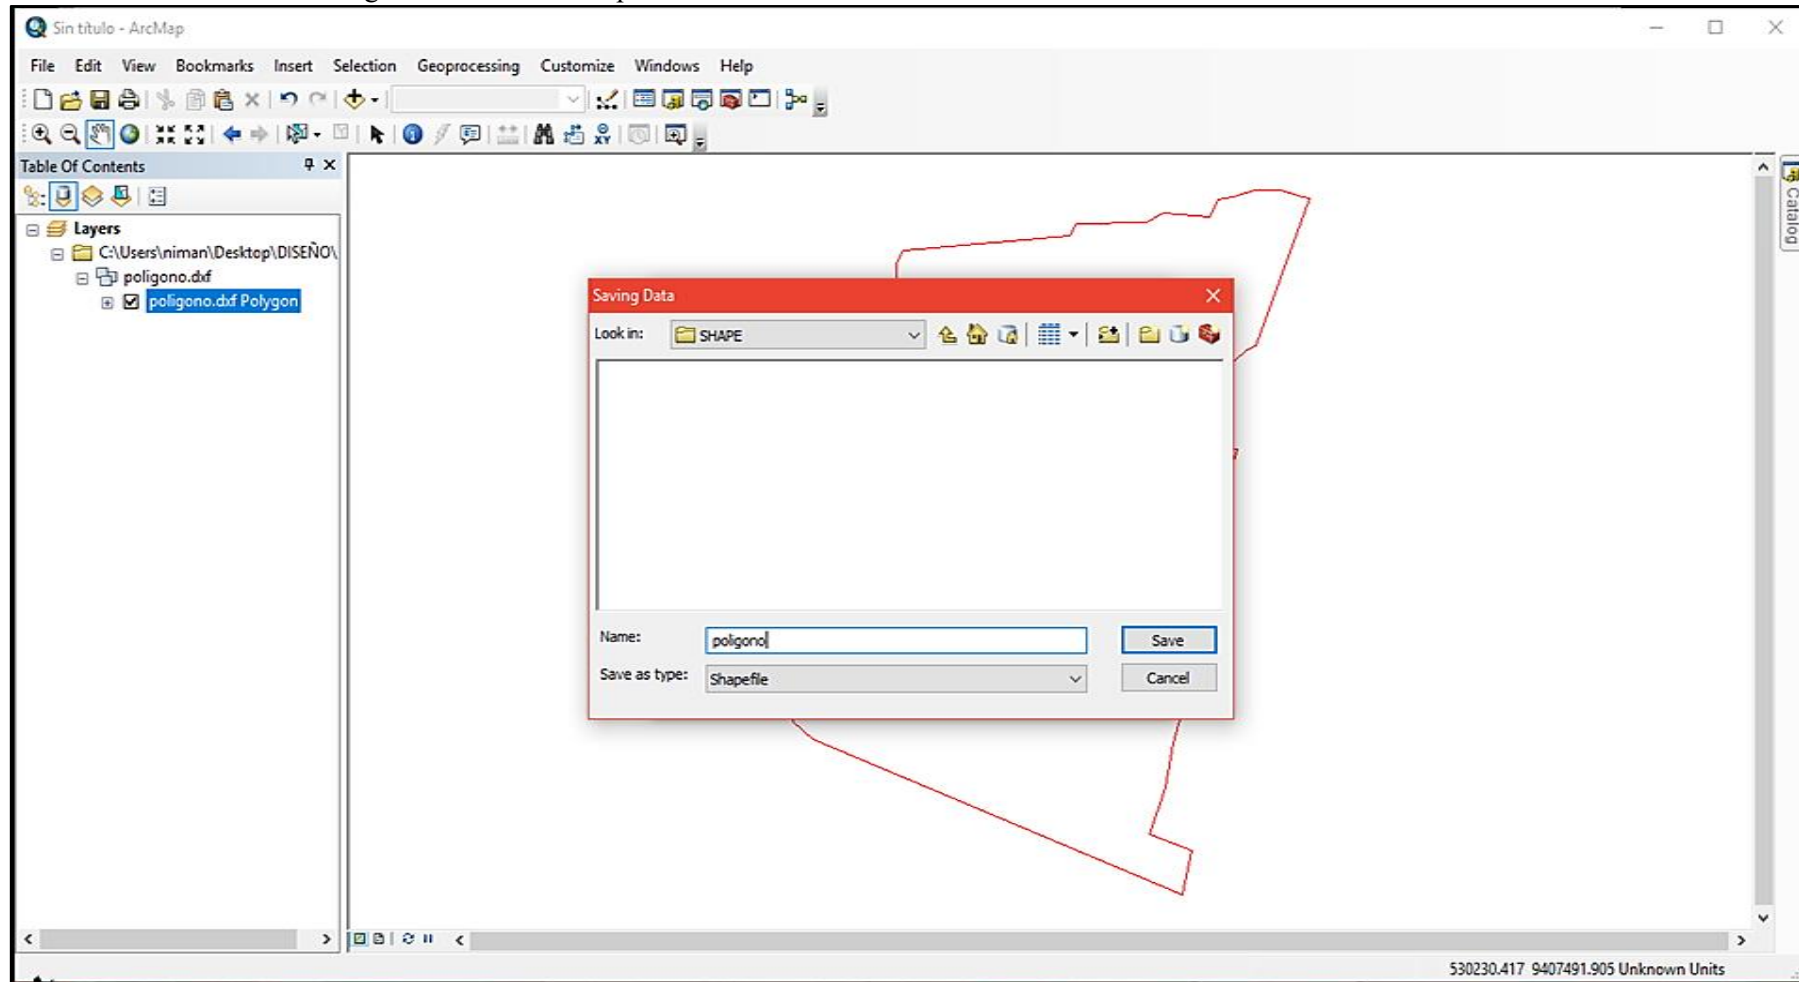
Sin título - ArcMap

File Edit View Bookmarks Insert Selection Geoprocessing Customize Windows Help

Table Of Contents

Layers
C:\Users\niman\Desktop\DISEÑO\
poligono.dxf
poligono.dxf Polygon

Catalog

Saving Data

Look in: SHAPE

Name: poligono
Save as type: Shapefile

Save
Cancel

530230.417 9407491.905 Unknown Units